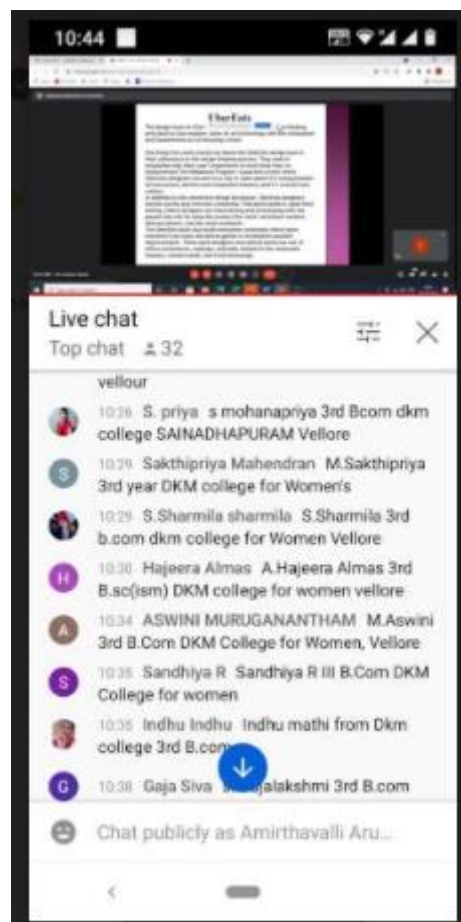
10:44

UberEats

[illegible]

Live chat
Top chat 32

vellour

10:26 S. priya s mohanapriya 3rd Bcom dkm college SAINADHAPURAM Vellore

10:29 Sakthipriya Mahendran M.Sakthipriya 3rd year DKM college for Women's

10:29 S.Sharmila sharmila S.Sharmila 3rd b.com dkm college for Women Vellore

10:30 Hajeera Almas A.Hajeera Almas 3rd B.sc(ism) DKM college for women vellore

10:34 ASWINI MURUGANANTHAM M.Aswini 3rd B.Com DKM College for Women, Vellore

10:35 Sandhiya R Sandhiya R III B.Com DKM College for women

10:35 Indhu Indhu Indhu mathi from Dkm college 3rd B.com

10:38 Gaja Siva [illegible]alakshmi 3rd B.com

Chat publicly as Amirthavalli Aru...